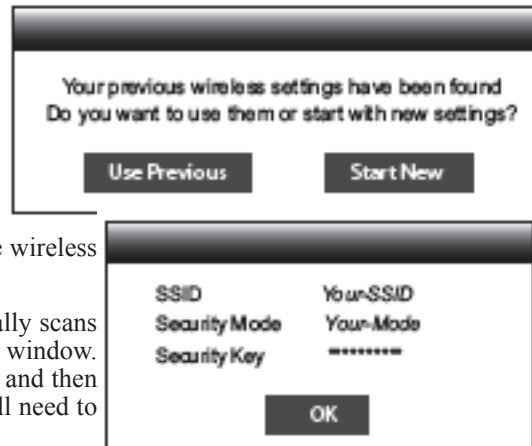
Your previous wireless settings have been found
Do you want to use them or start with new settings?

Use Previous

Start New

e wireless

ally scans
window.
and then
ll need to

| SSID | Your-SSID |
|---|---|
| Security Mode | Your-Mode |
| Security Key | ********* |

OK